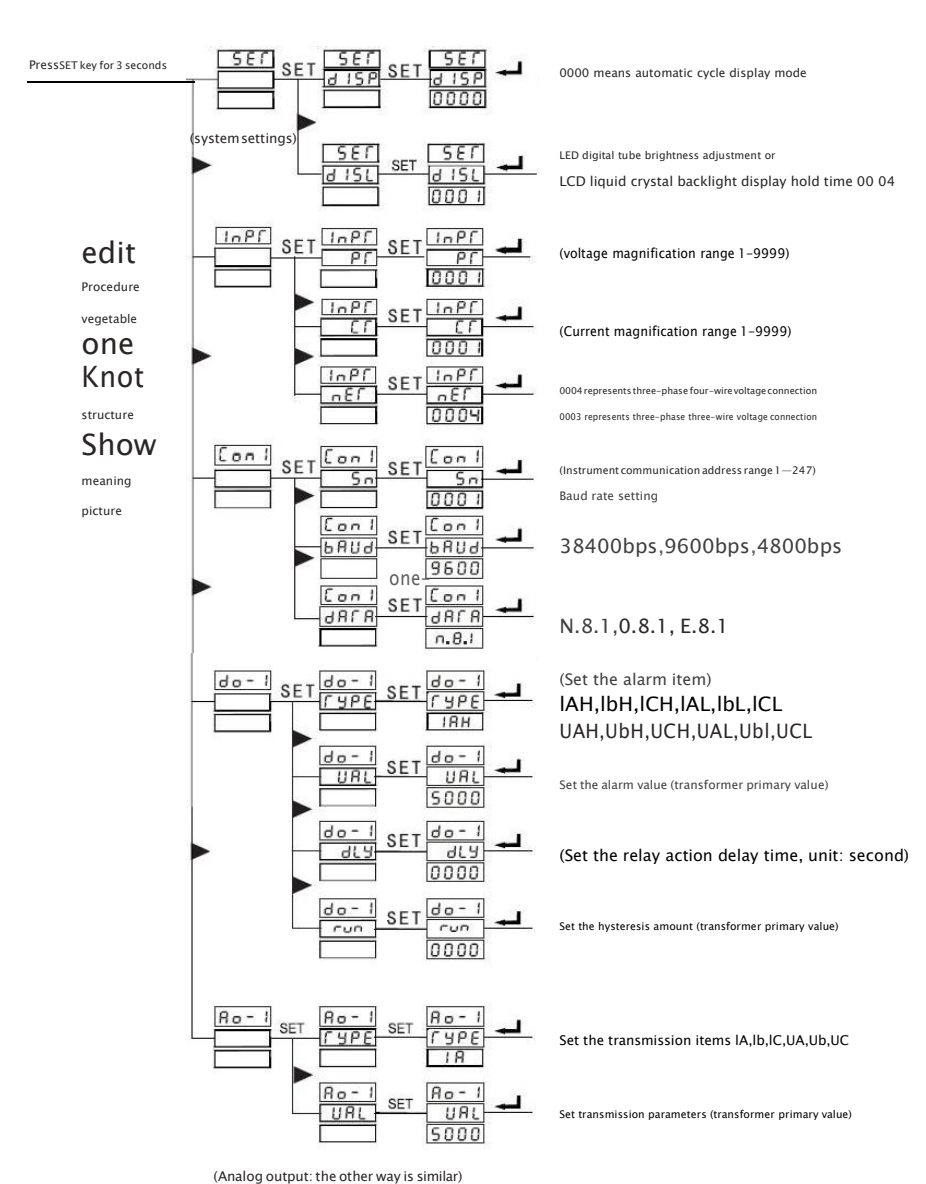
PressSET key for 3 seconds

SET SET SET SET SET
SET dISP SET SET dISP
0000

0000 means automatic cycle display mode

(system settings)

SET SET SET
dISL dISL
0001

LED digital tube brightness adjustment or

LCD liquid crystal backlight display hold time 00 04

edit

Procedure

vegetable

one

Knot

structure

Show

meaning

picture

InPT SET InPT SET InPT
PT PT
0001

(voltage magnification range 1-9999)

InPT SET InPT
CT CT
0001

(Current magnification range 1-9999)

InPT SET InPT
nET nET
0004

0004 represents three-phase four-wire voltage connection

0003 represents three-phase three-wire voltage connection

Con1 SET Con1 SET Con1
Sn Sn
0001

(Instrument communication address range 1—247)

Baud rate setting

Con1 SET Con1
bAUd bAUd
9600

38400bps,9600bps,4800bps

one

Con1 SET Con1
dATA dATA
n.8.1

N.8.1,0.8.1, E.8.1

do-1 SET do-1 SET do-1
TYPE TYPE
IAH

(Set the alarm item)

IAH,IbH,ICH,IAL,IbL,ICL

UAH,UbH,UCH,UAL,Ubl,UCL

do-1 SET do-1
UAL UAL
5000

Set the alarm value (transformer primary value)

do-1 SET do-1
dLY dLY
0000

(Set the relay action delay time, unit: second)

do-1 SET do-1
run run
0000

Set the hysteresis amount (transformer primary value)

Ao-1 SET Ao-1 SET Ao-1
TYPE TYPE
IA

Set the transmission items IA,Ib,IC,UA,Ub,UC

Ao-1 SET Ao-1
UAL UAL
5000

Set transmission parameters (transformer primary value)

(Analog output: the other way is similar)